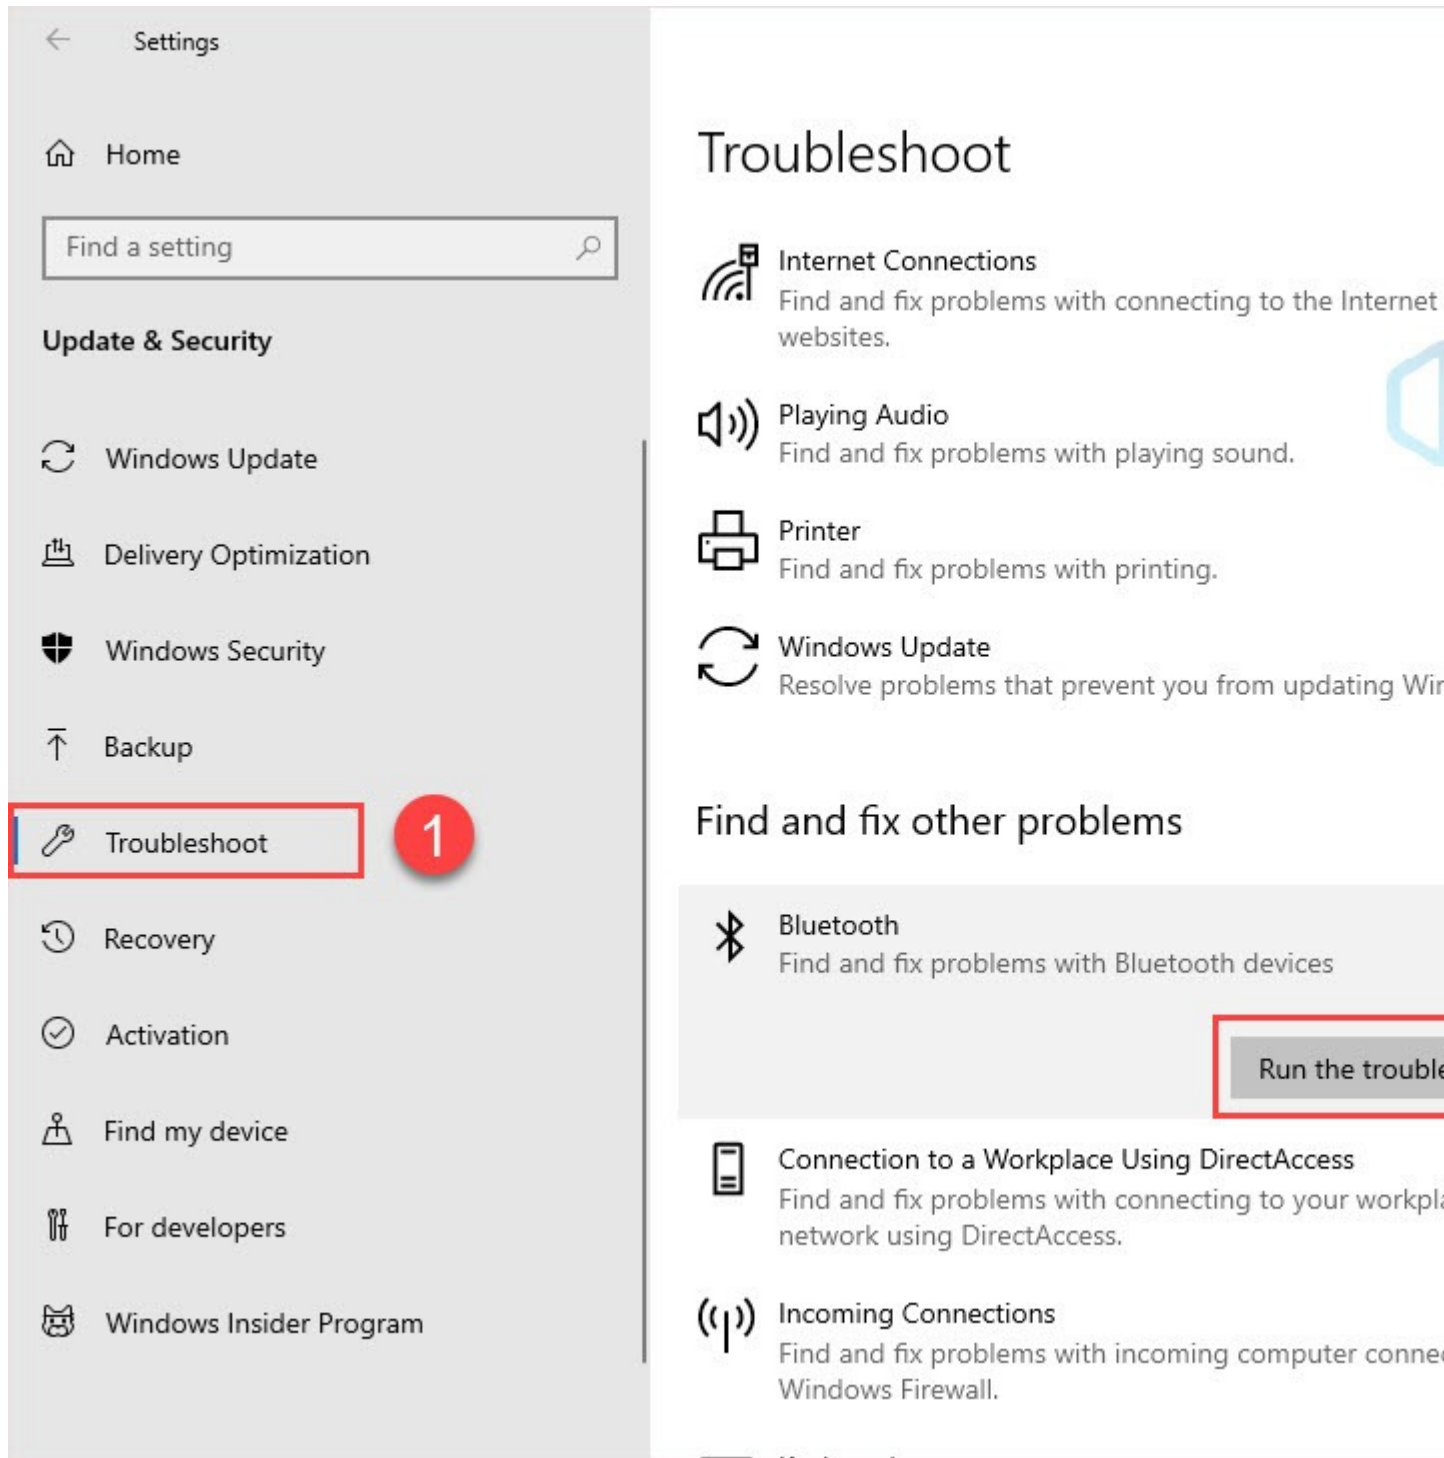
Settings

Home

Find a setting

Update & Security

Windows Update

Delivery Optimization

Windows Security

Backup

Troubleshoot

1

Recovery

Activation

Find my device

For developers

Windows Insider Program

Troubleshoot

Internet Connections
Find and fix problems with connecting to the Internet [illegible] websites.

Playing Audio
Find and fix problems with playing sound.

Printer
Find and fix problems with printing.

Windows Update
Resolve problems that prevent you from updating Wi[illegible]

Find and fix other problems

Bluetooth
Find and fix problems with Bluetooth devices

Run the troubl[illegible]

Connection to a Workplace Using DirectAccess
Find and fix problems with connecting to your workpl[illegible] network using DirectAccess.

Incoming Connections
Find and fix problems with incoming computer conne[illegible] Windows Firewall.